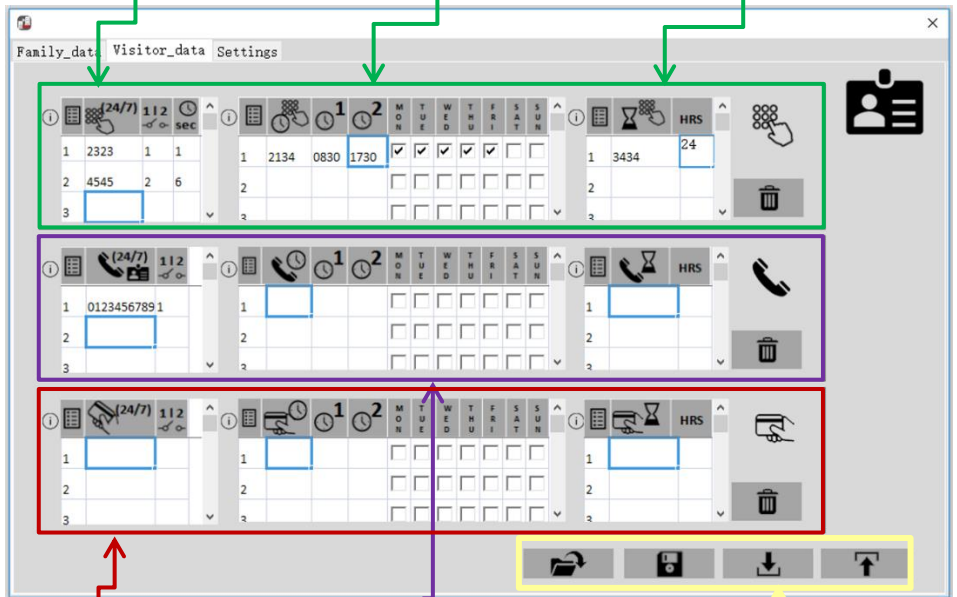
Family_data Visitor_data Settings

| | (24/7) | 1\|2 | sec |
|---|---|---|---|
| 1 | 2323 | 1 | 1 |
| 2 | 4545 | 2 | 6 |
| 3 | | | |

| | | 1 | 2 | MON | TUE | WED | THU | FRI | SAT | SUN |
|---|---|---|---|---|---|---|---|---|---|---|
| 1 | 2134 | 0830 | 1730 | ✓ | ✓ | ✓ | ✓ | ✓ | | |
| 2 | | | | | | | | | | |
| 3 | | | | | | | | | | |

| | | HRS |
|---|---|---|
| 1 | 3434 | 24 |
| 2 | | |
| 3 | | |

| | (24/7) | 1\|2 |
|---|---|---|
| 1 | 0123456789 | 1 |
| 2 | | |
| 3 | | |

| | | 1 | 2 | MON | TUE | WED | THU | FRI | SAT | SUN |
|---|---|---|---|---|---|---|---|---|---|---|
| 1 | | | | | | | | | | |
| 2 | | | | | | | | | | |
| 3 | | | | | | | | | | |

| | | HRS |
|---|---|---|
| 1 | | |
| 2 | | |
| 3 | | |

| | (24/7) | 1\|2 |
|---|---|---|
| 1 | | |
| 2 | | |
| 3 | | |

| | | 1 | 2 | MON | TUE | WED | THU | FRI | SAT | SUN |
|---|---|---|---|---|---|---|---|---|---|---|
| 1 | | | | | | | | | | |
| 2 | | | | | | | | | | |
| 3 | | | | | | | | | | |

| | | HRS |
|---|---|---|
| 1 | | |
| 2 | | |
| 3 | | |